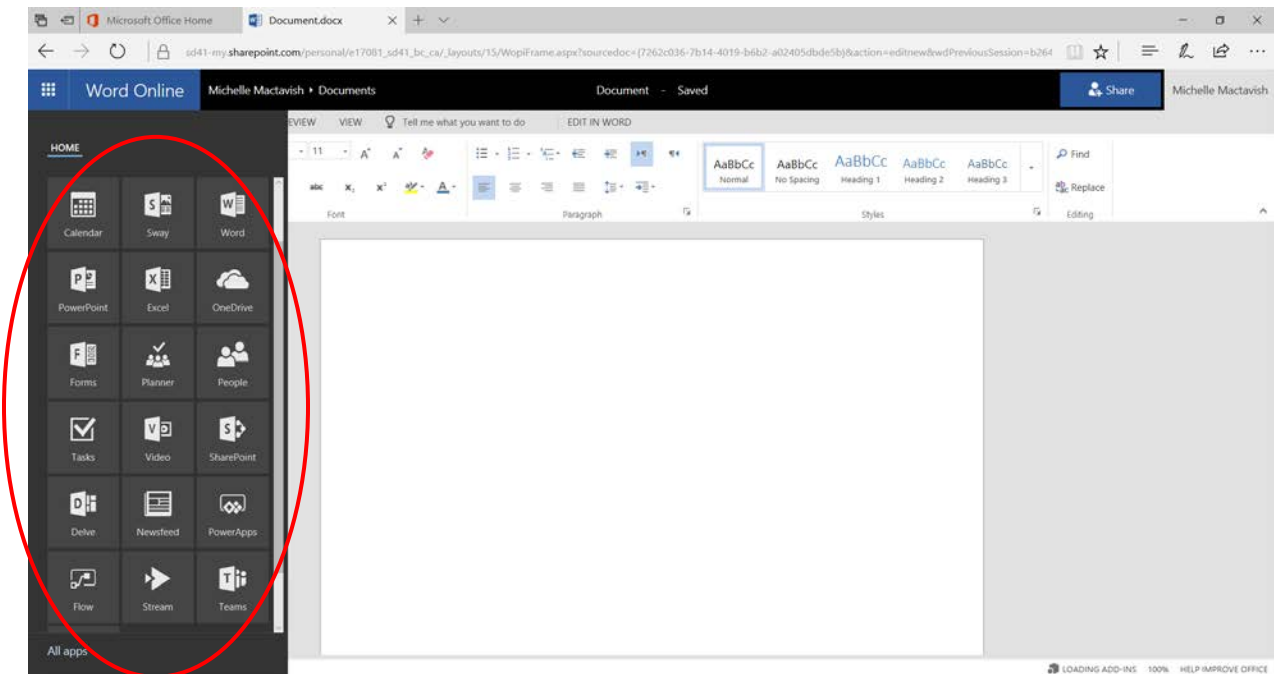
Microsoft Office Home
Document.docx

sd41-my.sharepoint.com/personal/e17081_sd41_bc_ca/_layouts/15/WopiFrame.aspx?sourcedoc={7262c036-7b14-4019-b6b2-a02405dbde5b}&action=editnew&wdPreviousSession=b264

Word Online
Michelle Mactavish ▸ Documents
Document - Saved
Share
Michelle Mactavish

HOME

EVIEW VIEW Tell me what you want to do EDIT IN WORD

11
Font
Paragraph
AaBbCc Normal
AaBbCc No Spacing
AaBbCc Heading 1
AaBbCc Heading 2
AaBbCc Heading 3
Styles
Find
Replace
Editing

Calendar
Sway
Word
PowerPoint
Excel
OneDrive
Forms
Planner
People
Tasks
Video
SharePoint
Delve
Newsfeed
PowerApps
Flow
Stream
Teams

All apps

LOADING ADD-INS 100% HELP IMPROVE OFFICE